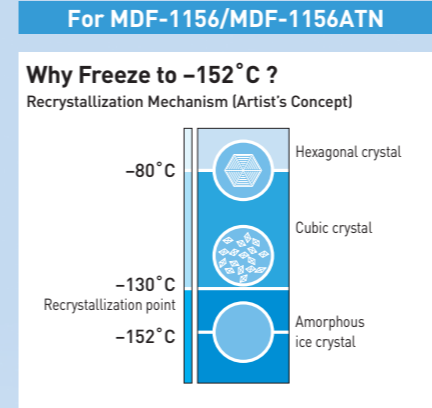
For MDF-1156/MDF-1156ATN

Why Freeze to –152˚C ?

Recrystallization Mechanism (Artist's Concept)

–80˚C

Hexagonal crystal

Cubic crystal

–130˚C

Recrystallization point

–152˚C

Amorphous ice crystal